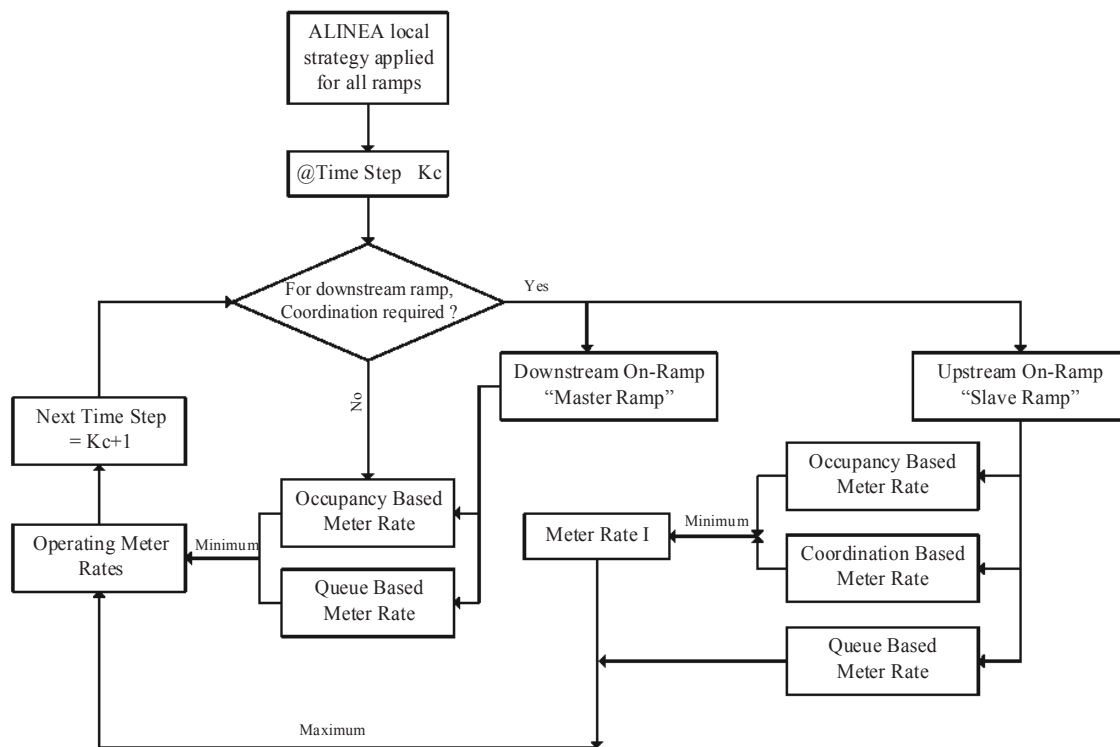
ALINEA local strategy applied for all ramps

@Time Step Kc

For downstream ramp, Coordination required ?

Yes

No

Downstream On-Ramp "Master Ramp"

Upstream On-Ramp "Slave Ramp"

Next Time Step = Kc+1

Occupancy Based Meter Rate

Occupancy Based Meter Rate

Minimum

Meter Rate I

Operating Meter Rates

Minimum

Coordination Based Meter Rate

Queue Based Meter Rate

Queue Based Meter Rate

Maximum